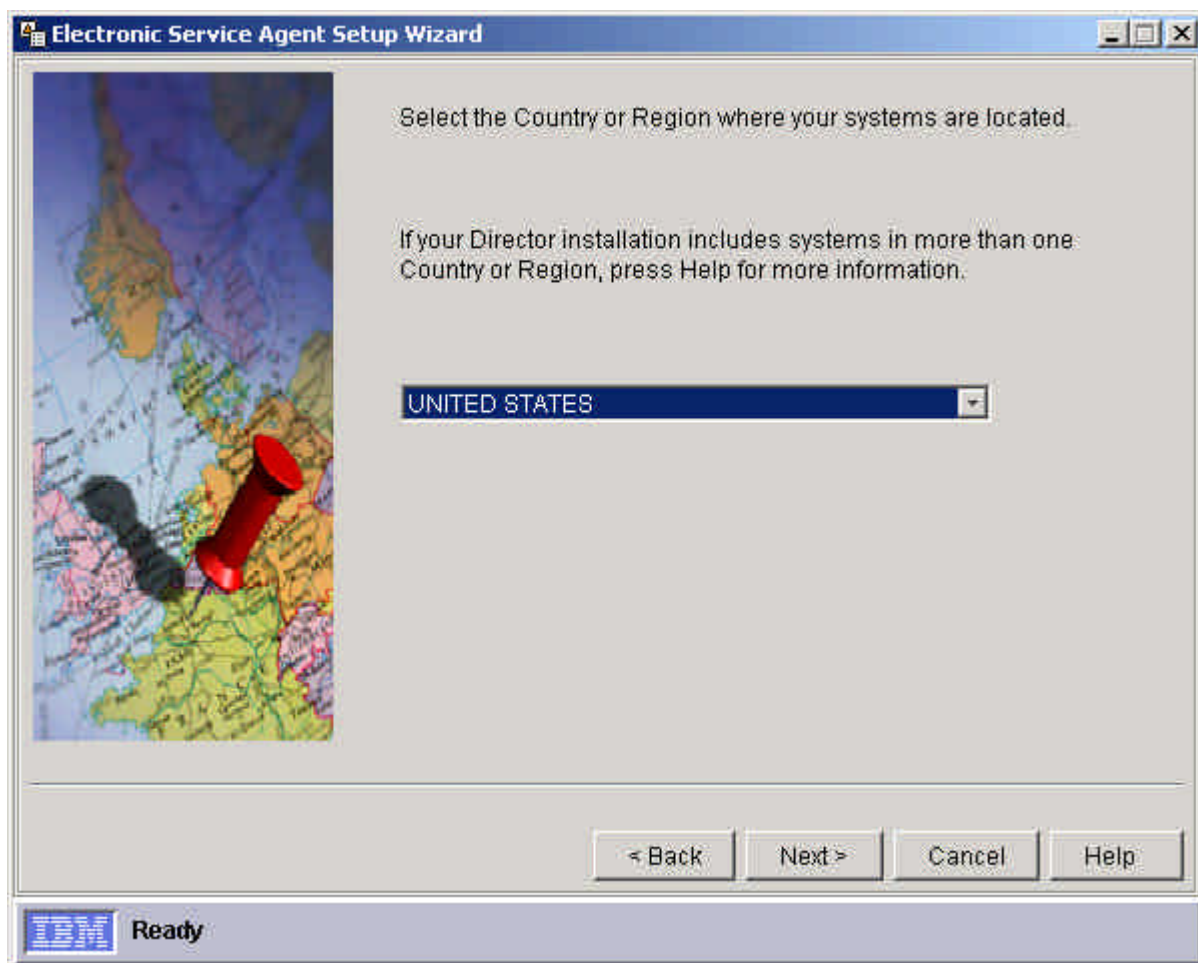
Electronic Service Agent Setup Wizard

Select the Country or Region where your systems are located.

If your Director installation includes systems in more than one Country or Region, press Help for more information.

UNITED STATES

< Back

Next >

Cancel

Help

IBM

Ready